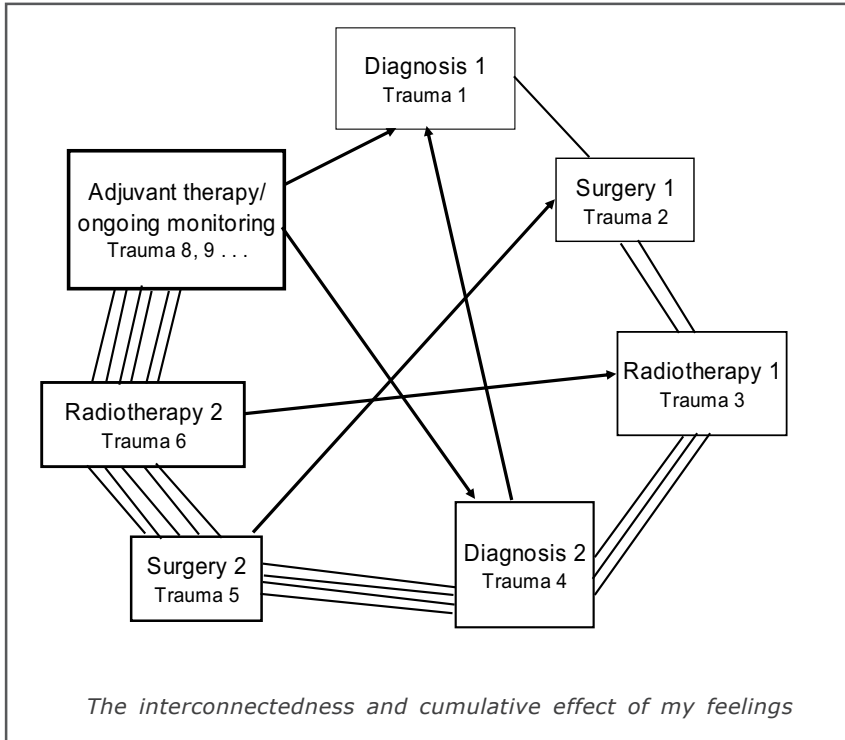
Diagnosis 1
Trauma 1

Adjuvant therapy/ ongoing monitoring
Trauma 8, 9 . . .

Surgery 1
Trauma 2

Radiotherapy 1
Trauma 3

Radiotherapy 2
Trauma 6

Surgery 2
Trauma 5

Diagnosis 2
Trauma 4

The interconnectedness and cumulative effect of my feelings